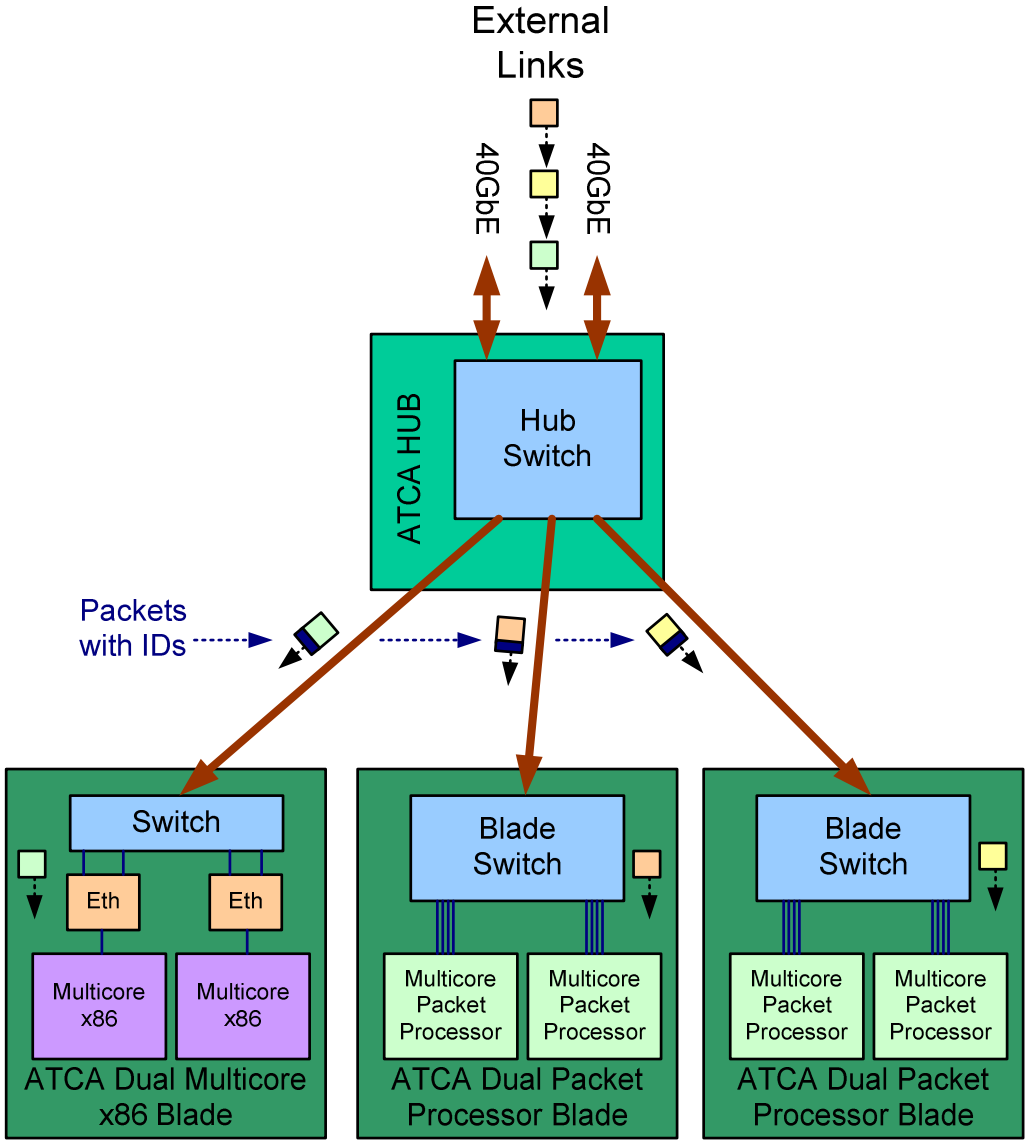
External Links

40GbE

40GbE

ATCA HUB

Hub Switch

Packets with IDs

Switch

Eth

Eth

Multicore x86

Multicore x86

ATCA Dual Multicore x86 Blade

Blade Switch

Multicore Packet Processor

Multicore Packet Processor

ATCA Dual Packet Processor Blade

Blade Switch

Multicore Packet Processor

Multicore Packet Processor

ATCA Dual Packet Processor Blade